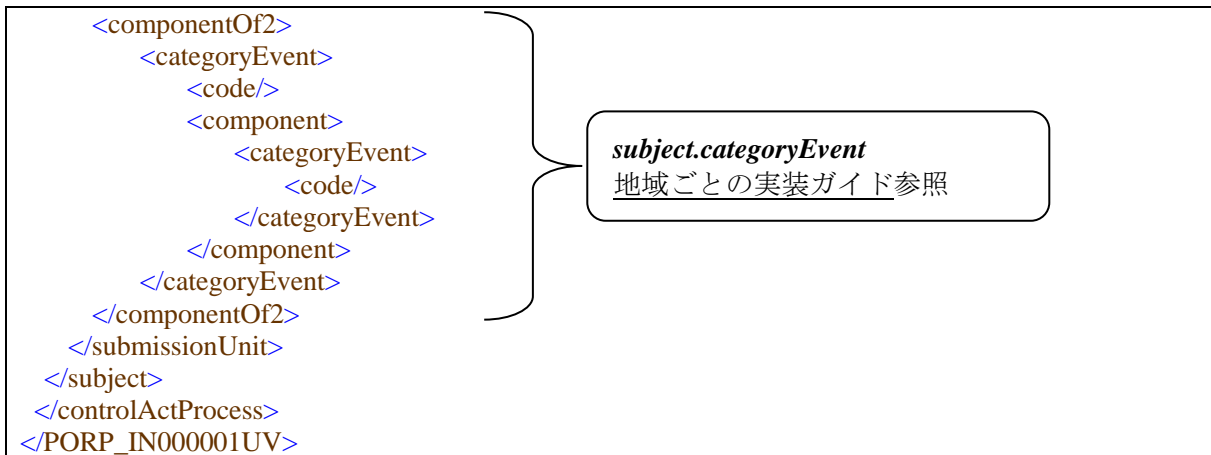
<componentOf2>
<categoryEvent>
<code/>
<component>
<categoryEvent>
<code/>
</categoryEvent>
</component>
</categoryEvent>
</componentOf2>
</submissionUnit>
</subject>
</controlActProcess>
</PORP_IN000001UV>

***subject.categoryEvent***
地域ごとの実装ガイド参照